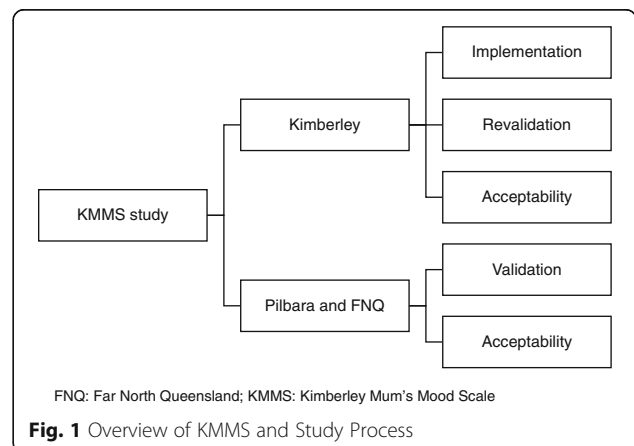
KMMS study

Kimberley

Implementation

Revalidation

Acceptability

Pilbara and FNQ

Validation

Acceptability

FNQ: Far North Queensland; KMMS: Kimberley Mum's Mood Scale

**Fig. 1** Overview of KMMS and Study Process